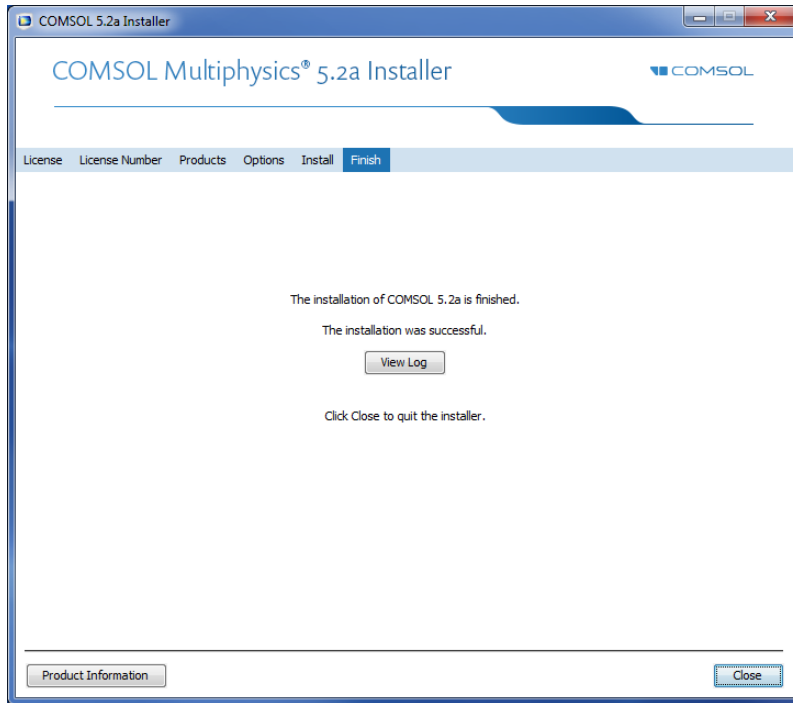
COMSOL 5.2a Installer

COMSOL Multiphysics® 5.2a Installer

COMSOL

License License Number Products Options Install Finish

The installation of COMSOL 5.2a is finished.

The installation was successful.

View Log

Click Close to quit the installer.

Product Information

Close